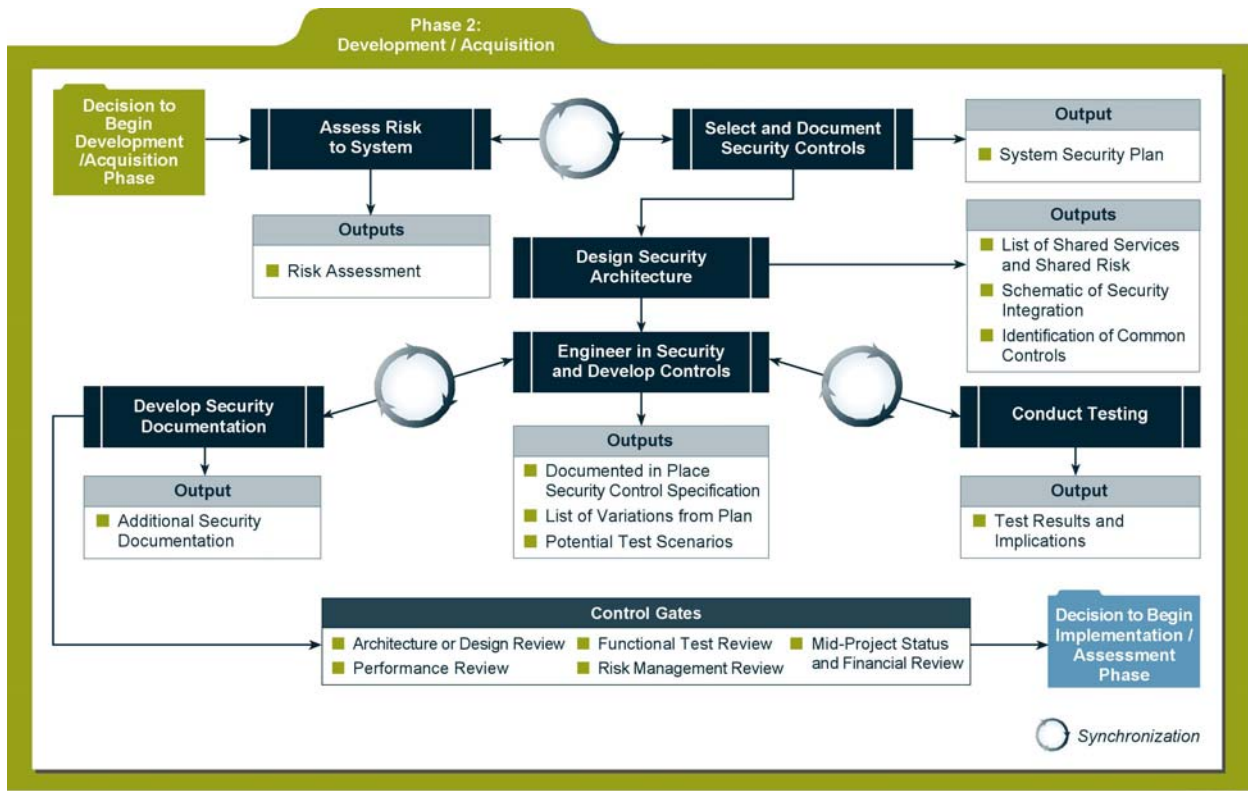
Phase 2:
Development / Acquisition

Decision to Begin Development /Acquisition Phase

Assess Risk to System

Select and Document Security Controls

Output
System Security Plan

Outputs
Risk Assessment

Design Security Architecture

Outputs
List of Shared Services and Shared Risk
Schematic of Security Integration
Identification of Common Controls

Engineer in Security and Develop Controls

Develop Security Documentation

Conduct Testing

Output
Additional Security Documentation

Outputs
Documented in Place Security Control Specification
List of Variations from Plan
Potential Test Scenarios

Output
Test Results and Implications

Control Gates
Architecture or Design Review
Performance Review
Functional Test Review
Risk Management Review
Mid-Project Status and Financial Review

Decision to Begin Implementation / Assessment Phase

Synchronization